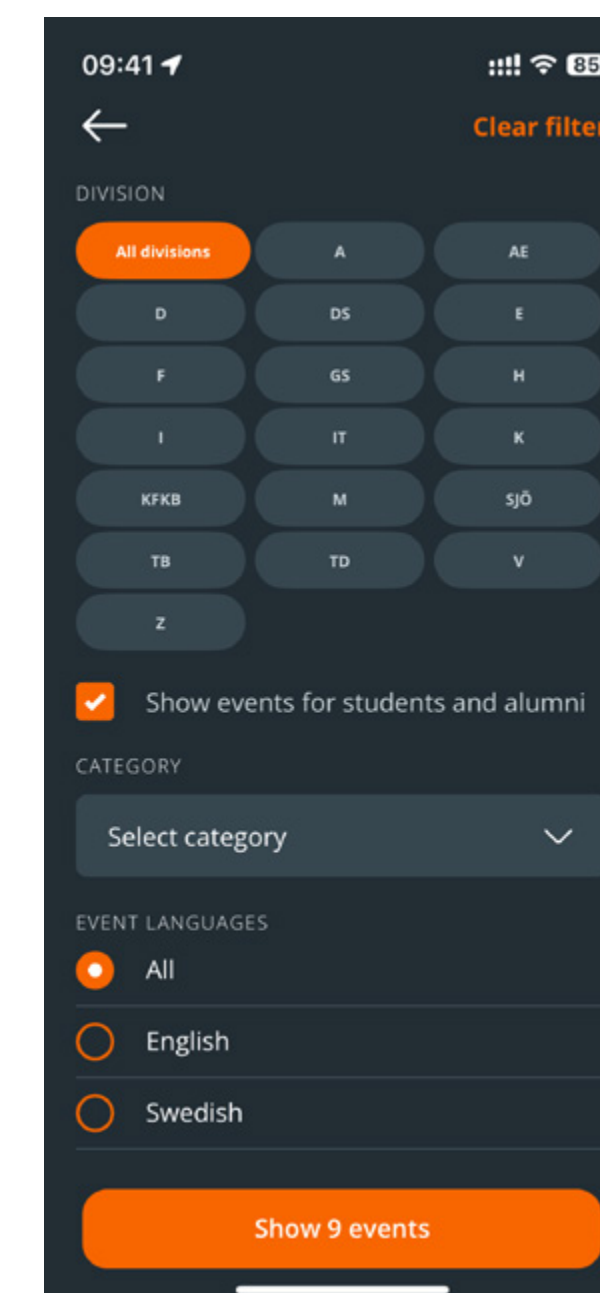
09:41

85

Clear filte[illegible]

DIVISION

All divisions

A

AE

D

DS

E

F

GS

H

I

IT

K

KFKB

M

SJÖ

TB

TD

V

Z

Show events for students and alumni

CATEGORY

Select category

EVENT LANGUAGES

All

English

Swedish

Show 9 events